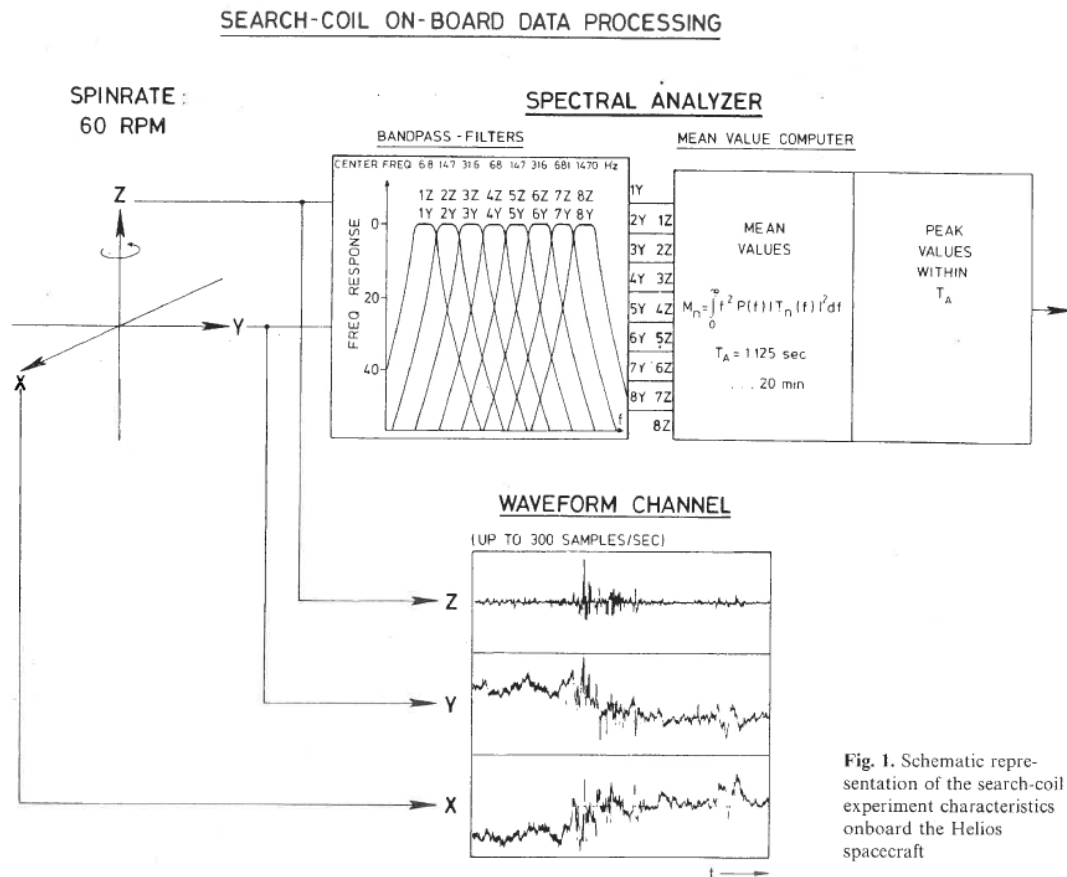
SEARCH-COIL ON-BOARD DATA PROCESSING

SPINRATE:
60 RPM

SPECTRAL ANALYZER

BANDPASS - FILTERS

MEAN VALUE COMPUTER

CENTER FREQ 6.8 14.7 31.6 68 147 316 681 1470 Hz

1Z 2Z 3Z 4Z 5Z 6Z 7Z 8Z
1Y 2Y 3Y 4Y 5Y 6Y 7Y 8Y

0
20
40

FREQ RESPONSE

f

Z

Y

X

1Y
2Y 1Z
3Y 2Z
4Y 3Z
5Y 4Z
6Y 5Z
7Y 6Z
8Y 7Z
8Z

MEAN VALUES

$M_n = \int_0^\infty f^2 P(f) | T_n(f) |^2 df$

$T_A$ = 1.125 sec
... 20 min

PEAK VALUES WITHIN $T_A$

WAVEFORM CHANNEL

(UP TO 300 SAMPLES/SEC)

Z

Y

X

t

Fig. 1. Schematic representation of the search-coil experiment characteristics onboard the Helios spacecraft